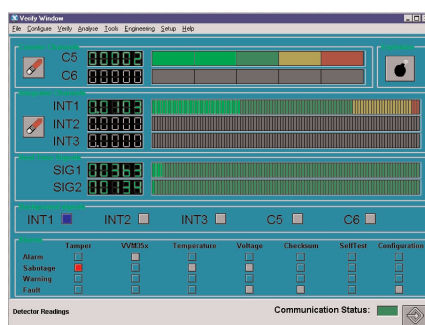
Verify Window

File Configure Verify Analyze Tools Engineering Setup Help

C5 00002
C6 00000

INT1 00482
INT2 00000
INT3 00000

SIG1 00363
SIG2 00154

INT1 INT2 INT3 C5 C6

| | Tamper | VVM05x | Temperature | Voltage | Checksum | SelfTest | Configuration |
|---|---|---|---|---|---|---|---|
| Alarm | | | | | | | |
| Sabotage | | | | | | | |
| Warning | | | | | | | |
| Fault | | | | | | | |

Detector Readings

Communication Status: